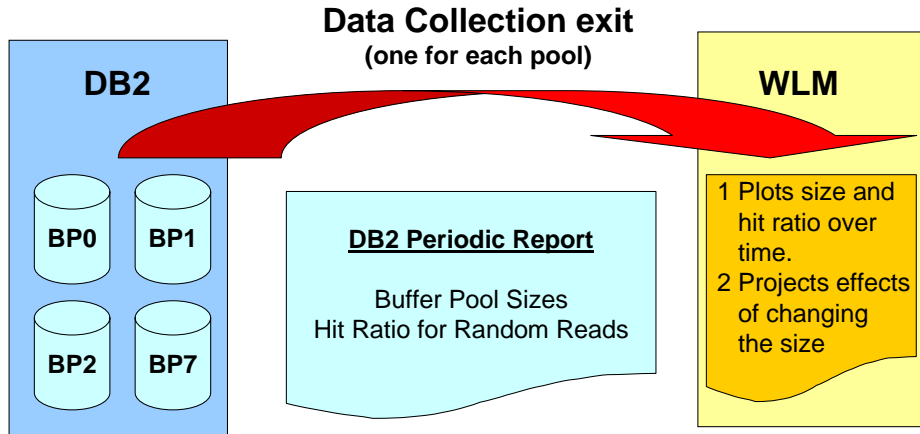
Data Collection exit
(one for each pool)

DB2

BP0
BP1
BP2
BP7

DB2 Periodic Report

Buffer Pool Sizes
Hit Ratio for Random Reads

WLM

1 Plots size and hit ratio over time.
2 Projects effects of changing the size